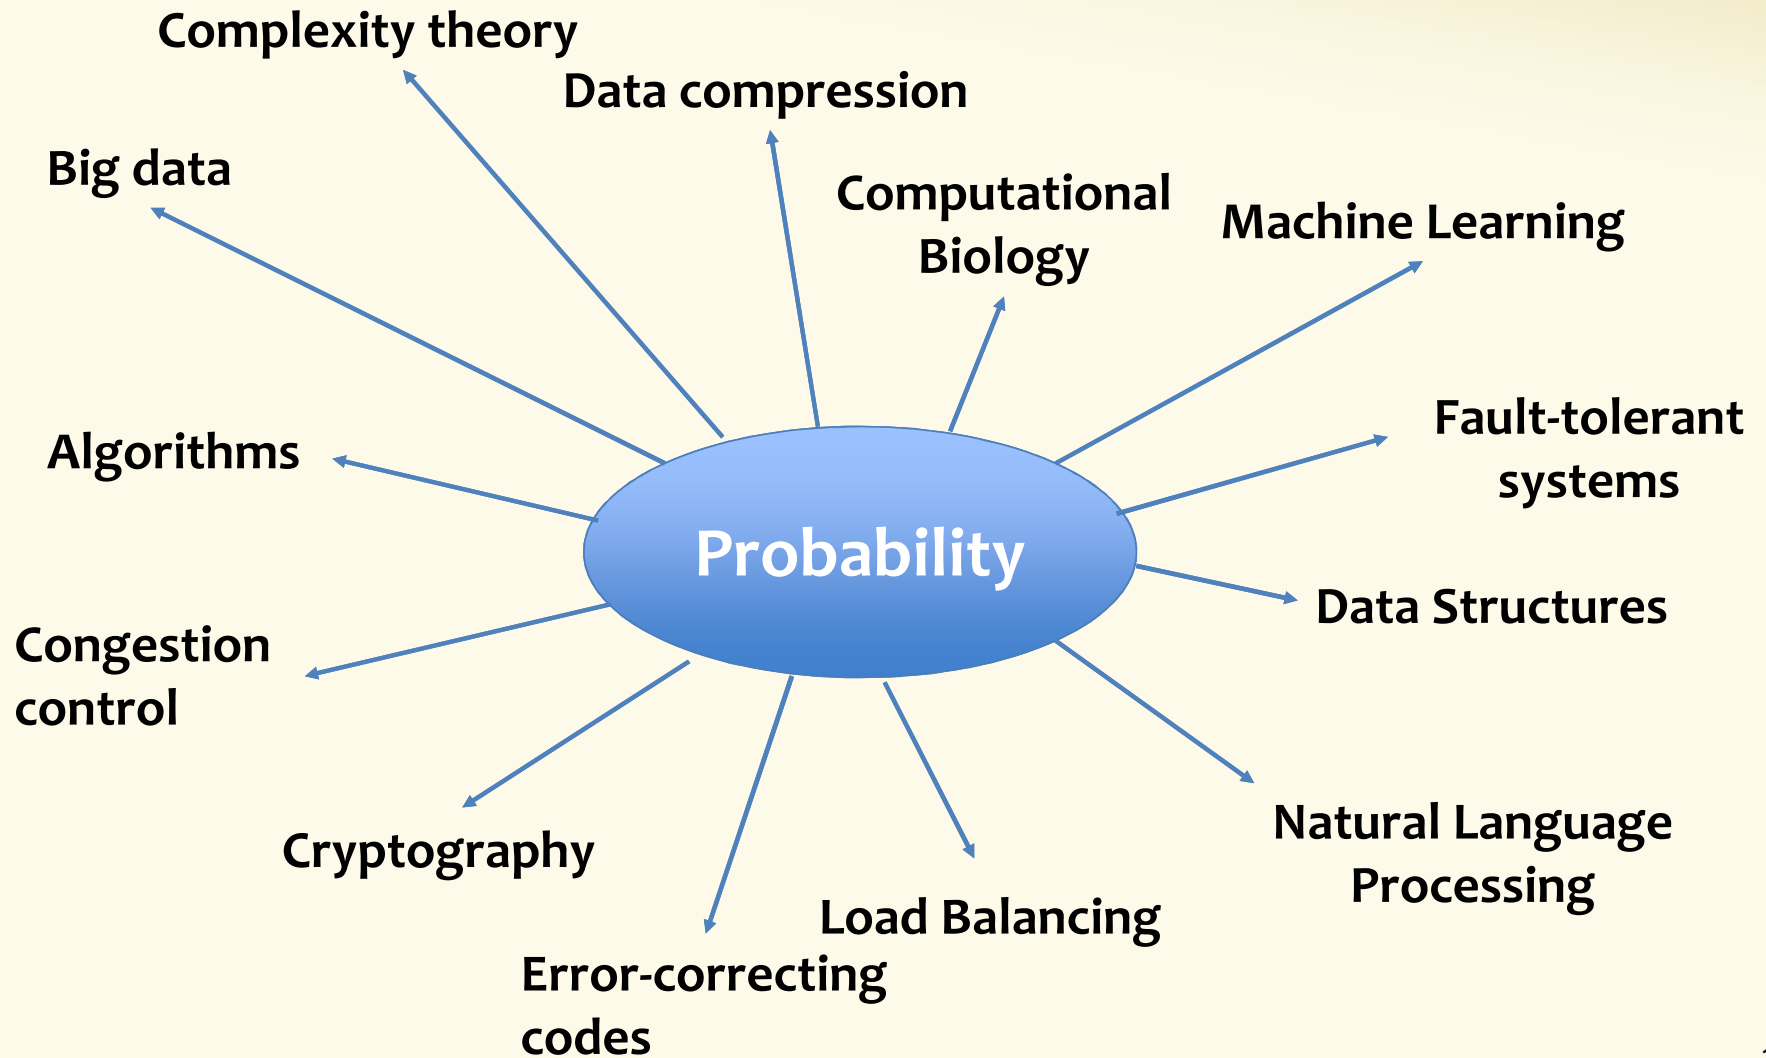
Complexity theory

Data compression

Big data

Computational Biology

Machine Learning

Algorithms

Probability

Fault-tolerant systems

Data Structures

Congestion control

Cryptography

Natural Language Processing

Load Balancing

Error-correcting codes